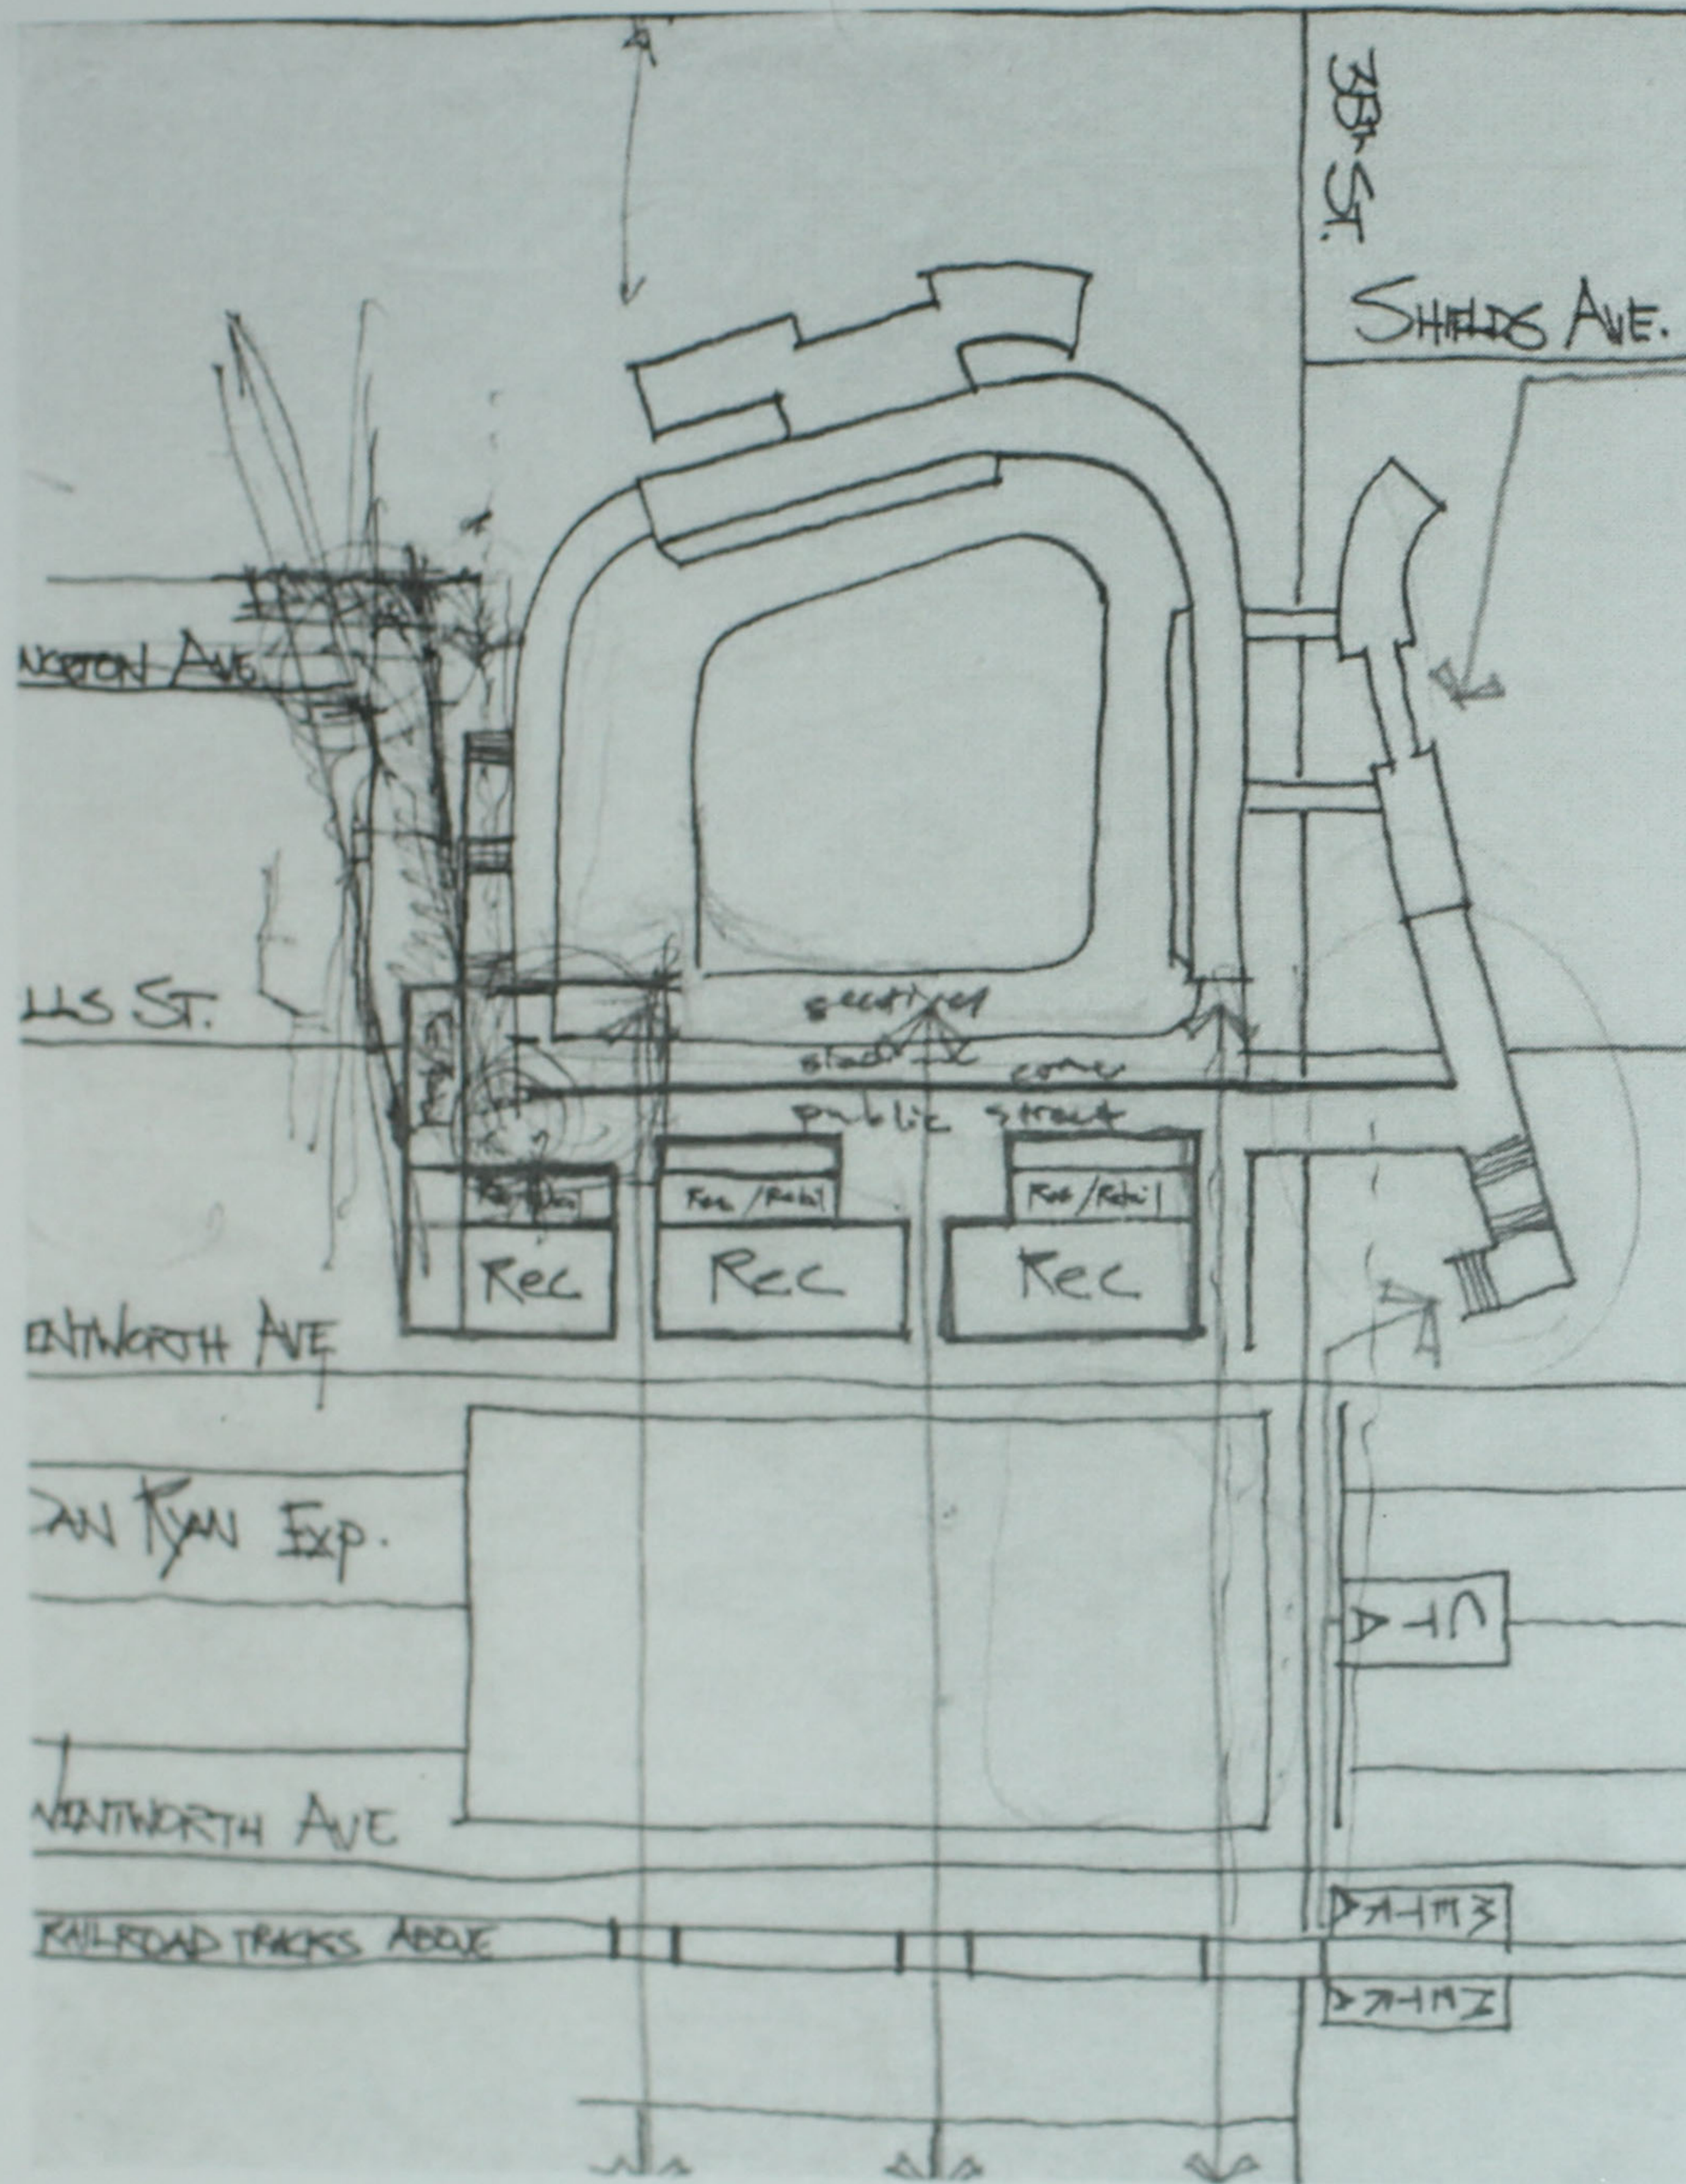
35th ST.

SHIELDS AVE.

NORTON AVE.

LLS ST.

seating

stadium

concourse

public street

Res/Retail

Res/Retail

Res/Retail

Rec

Rec

Rec

ENTWORTH AVE.

DAN RYAN EXP.

CTA

WENTWORTH AVE

RAILROAD TRACKS ABOVE

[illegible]

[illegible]